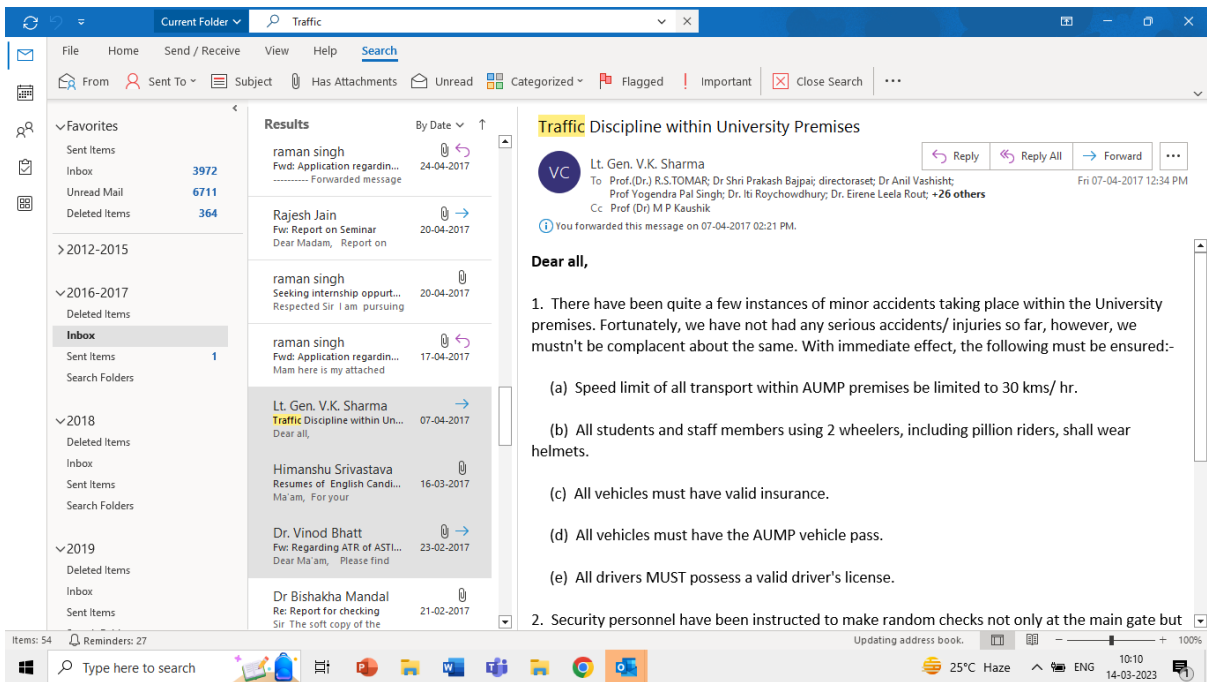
Current Folder Traffic

File Home Send / Receive View Help Search

From Sent To Subject Has Attachments Unread Categorized Flagged Important Close Search ···

Favorites
Sent Items
Inbox 3972
Unread Mail 6711
Deleted Items 364

2012-2015

2016-2017
Deleted Items
Inbox
Sent Items 1
Search Folders

2018
Deleted Items
Inbox
Sent Items
Search Folders

2019
Deleted Items
Inbox
Sent Items

Results By Date

raman singh
Fwd: Application regardin... 24-04-2017
---------- Forwarded message

Rajesh Jain
Fw: Report on Seminar 20-04-2017
Dear Madam, Report on

raman singh
Seeking internship opport... 20-04-2017
Respected Sir I am pursuing

raman singh
Fwd: Application regardin... 17-04-2017
Mam here is my attached

Lt. Gen. V.K. Sharma
Traffic Discipline within Un... 07-04-2017
Dear all,

Himanshu Srivastava
Resumes of English Candi... 16-03-2017
Ma'am, For your

Dr. Vinod Bhatt
Fw: Regarding ATR of ASTI... 23-02-2017
Dear Ma'am, Please find

Dr Bishakha Mandal
Re: Report for checking 21-02-2017
Sir The soft copy of the

Traffic Discipline within University Premises

Reply Reply All Forward ···

VC
Lt. Gen. V.K. Sharma
To Prof.(Dr.) R.S.TOMAR; Dr Shri Prakash Bajpai; directoraset; Dr Anil Vashisht; Prof Yogendra Pal Singh; Dr. Iti Roychowdhury; Dr. Eirene Leela Rout; +26 others
Cc Prof (Dr) M P Kaushik
Fri 07-04-2017 12:34 PM

You forwarded this message on 07-04-2017 02:21 PM.

Dear all,

1. There have been quite a few instances of minor accidents taking place within the University premises. Fortunately, we have not had any serious accidents/ injuries so far, however, we mustn't be complacent about the same. With immediate effect, the following must be ensured:-

(a) Speed limit of all transport within AUMP premises be limited to 30 kms/ hr.

(b) All students and staff members using 2 wheelers, including pillion riders, shall wear helmets.

(c) All vehicles must have valid insurance.

(d) All vehicles must have the AUMP vehicle pass.

(e) All drivers MUST possess a valid driver's license.

2. Security personnel have been instructed to make random checks not only at the main gate but

Items: 54 Reminders: 27 Updating address book. 100%

Type here to search 25°C Haze ENG 10:10 14-03-2023